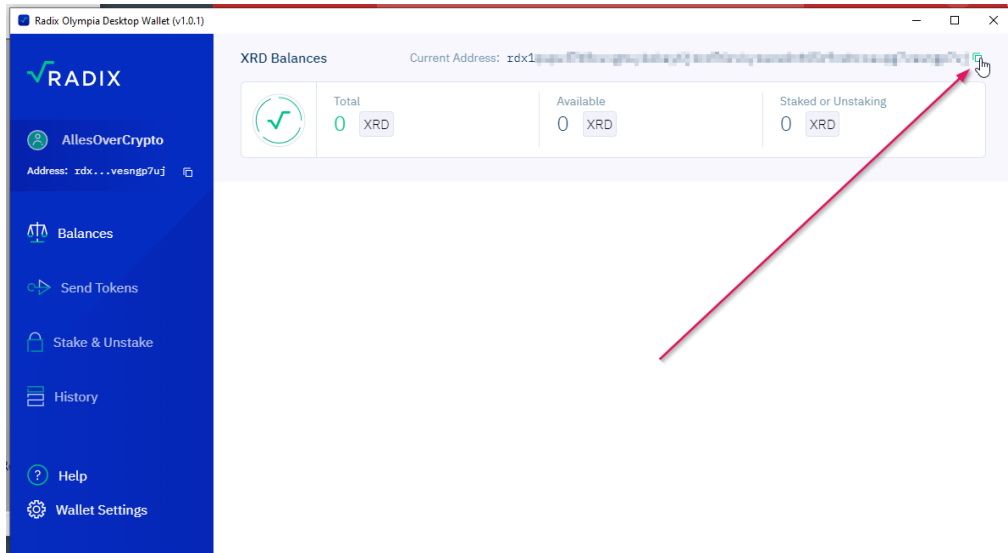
Radix Olympia Desktop Wallet (v1.0.1)

RADIX

AllesOverCrypto

Address: rdx...vesngp7uj

Balances

Send Tokens

Stake & Unstake

History

Help

Wallet Settings

XRD Balances

Current Address: rdx1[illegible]

Total
0 XRD

Available
0 XRD

Staked or Unstaking
0 XRD